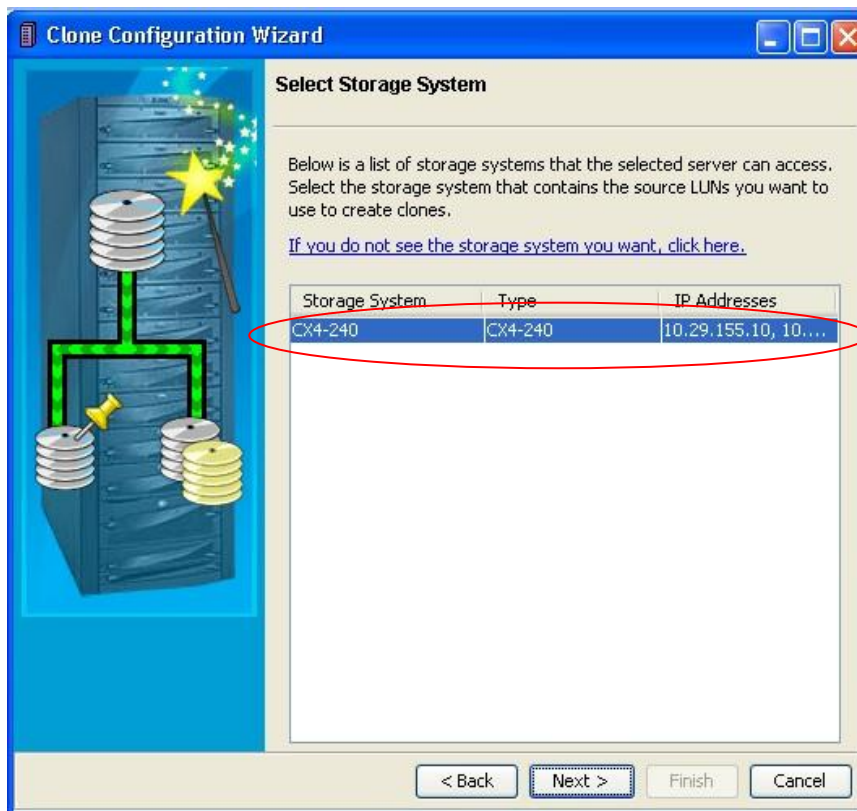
Clone Configuration Wizard

Select Storage System

Below is a list of storage systems that the selected server can access. Select the storage system that contains the source LUNs you want to use to create clones.

If you do not see the storage system you want, click here.

| Storage System | Type | IP Addresses |
|---|---|---|
| CX4-240 | CX4-240 | 10.29.155.10, 10.... |

< Back Next > Finish Cancel